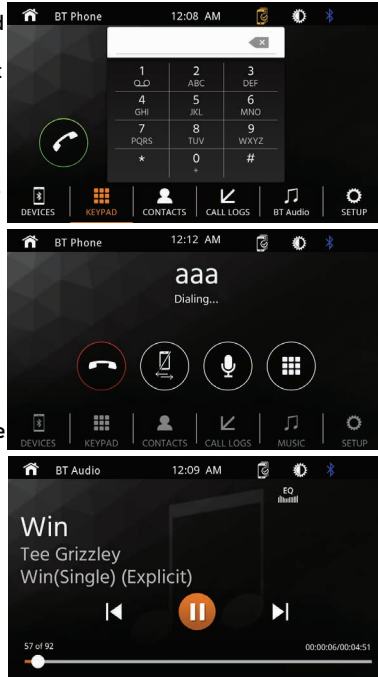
BT Phone 12:08 AM

1
2 ABC
3 DEF
4 GHI
5 JKL
6 MNO
7 PQRS
8 TUV
9 WXYZ
*
0 +
#

DEVICES KEYPAD CONTACTS CALL LOGS BT Audio SETUP

BT Phone 12:12 AM

aaa
Dialing...

DEVICES KEYPAD CONTACTS CALL LOGS MUSIC SETUP

BT Audio 12:09 AM

EQ

Win
Tee Grizzley
Win(Single) (Explicit)

57 of 92
00:00:06/00:04:51